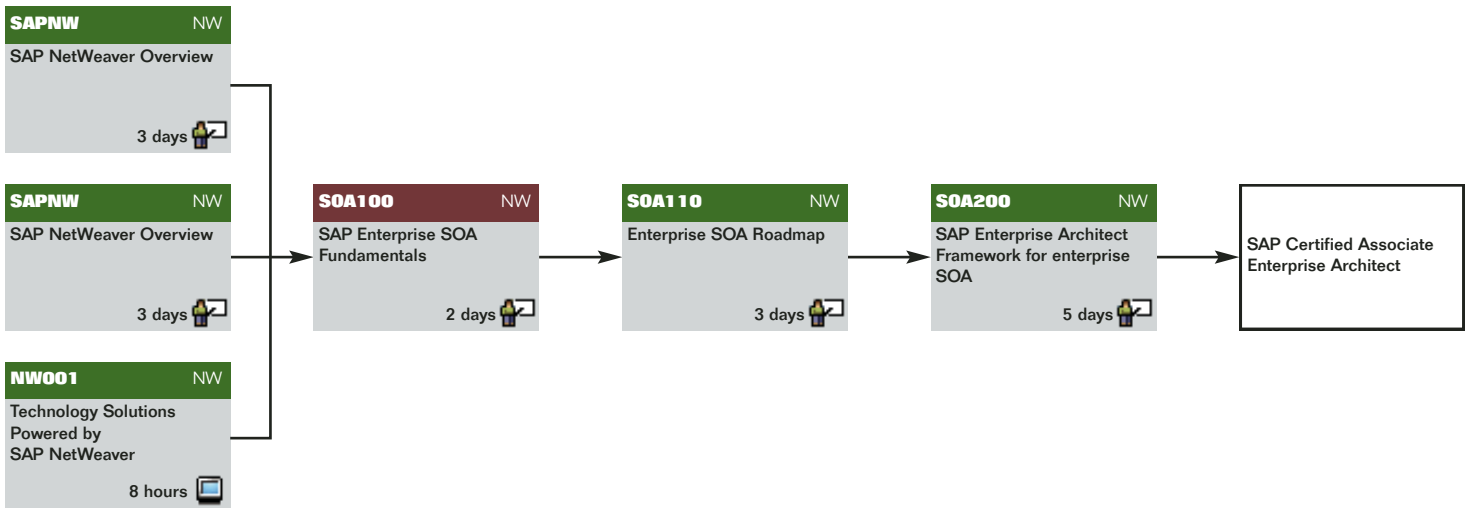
SAPNW NW
SAP NetWeaver Overview
3 days

SAPNW NW
SAP NetWeaver Overview
3 days

NW001 NW
Technology Solutions Powered by SAP NetWeaver
8 hours

SOA100 NW
SAP Enterprise SOA Fundamentals
2 days

SOA110 NW
Enterprise SOA Roadmap
3 days

SOA200 NW
SAP Enterprise Architect Framework for enterprise SOA
5 days

SAP Certified Associate Enterprise Architect